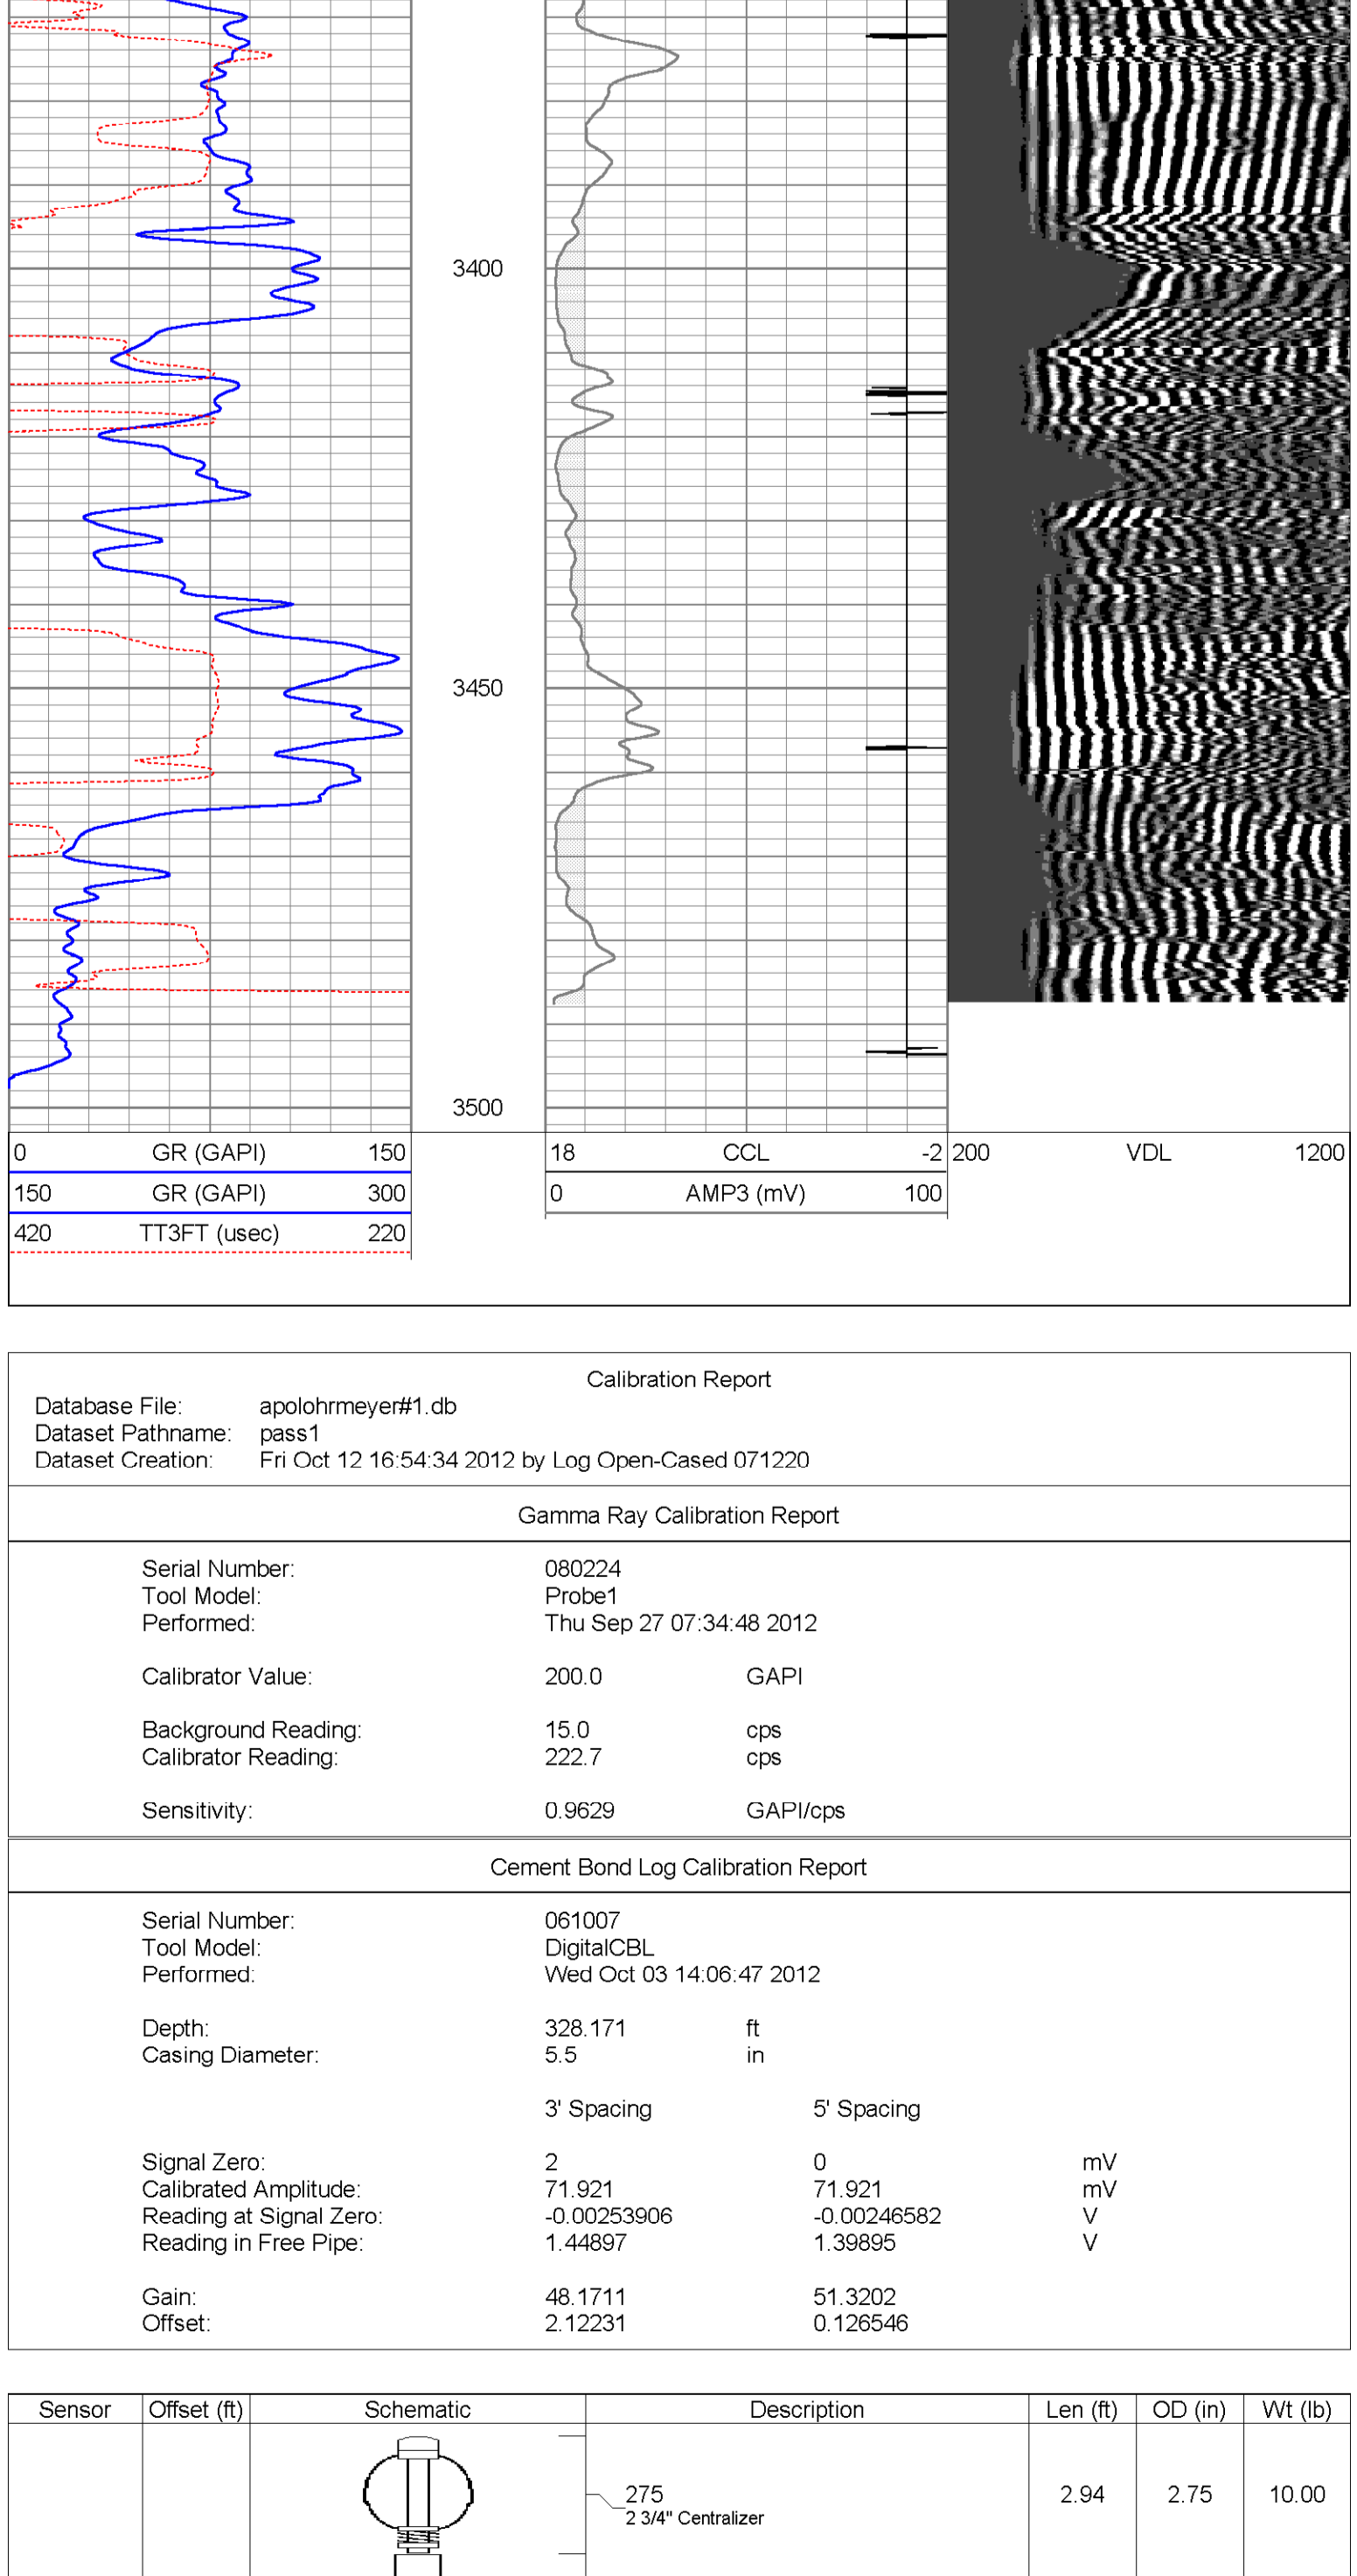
3400

3450

3500

| 0 | GR (GAPI) | 150 |
|---|---|---|
| 150 | GR (GAPI) | 300 |
| 420 | TT3FT (usec) | 220 |

| 18 | CCL | -2 |
|---|---|---|
| 0 | AMP3 (mV) | 100 |

200 VDL 1200

Calibration Report
Database File: apolohrmeyer#1.db
Dataset Pathname: pass1
Dataset Creation: Fri Oct 12 16:54:34 2012 by Log Open-Cased 071220

Gamma Ray Calibration Report

Serial Number: 080224
Tool Model: Probe1
Performed: Thu Sep 27 07:34:48 2012

Calibrator Value: 200.0 GAPI

Background Reading: 15.0 cps
Calibrator Reading: 222.7 cps

Sensitivity: 0.9629 GAPI/cps

Cement Bond Log Calibration Report

Serial Number: 061007
Tool Model: DigitalCBL
Performed: Wed Oct 03 14:06:47 2012

Depth: 328.171 ft
Casing Diameter: 5.5 in

| | 3' Spacing | 5' Spacing | |
|---|---|---|---|
| Signal Zero: | 2 | 0 | mV |
| Calibrated Amplitude: | 71.921 | 71.921 | mV |
| Reading at Signal Zero: | -0.00253906 | -0.00246582 | V |
| Reading in Free Pipe: | 1.44897 | 1.39895 | V |
| Gain: | 48.1711 | 51.3202 | |
| Offset: | 2.12231 | 0.126546 | |

| Sensor | Offset (ft) | Schematic | Description | Len (ft) | OD (in) | Wt (lb) |
|---|---|---|---|---|---|---|
| | | | 275 2 3/4" Centralizer | 2.94 | 2.75 | 10.00 |